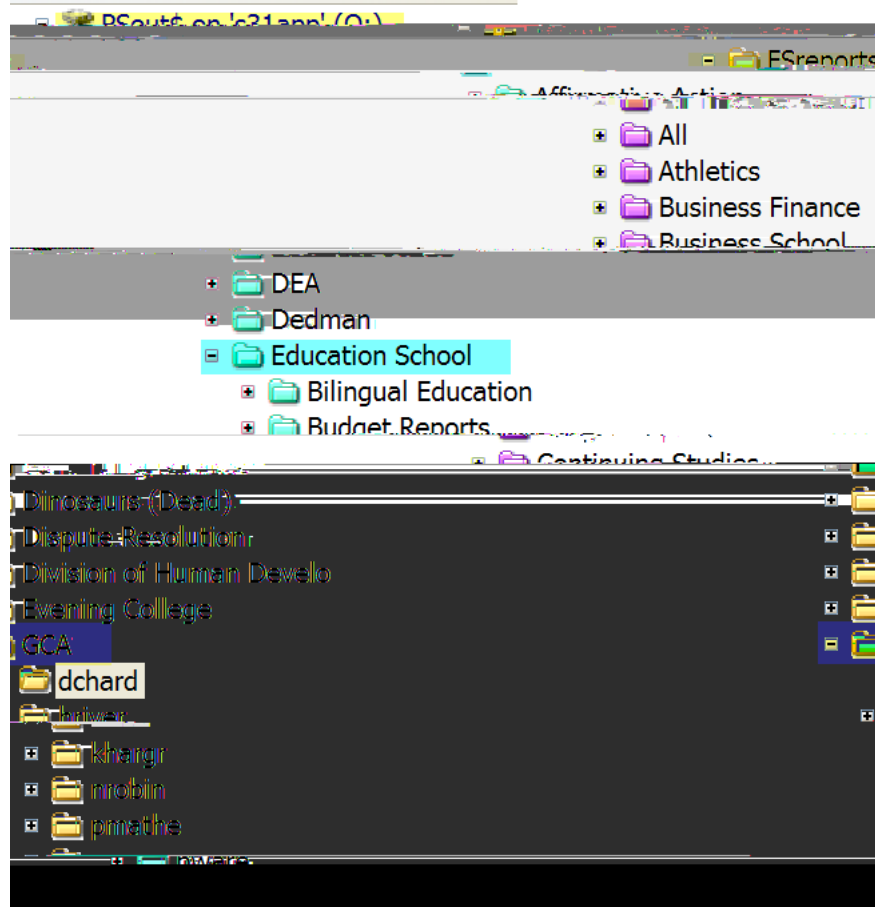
PSout$ on 'c31app' (O:)
FSreports
Affirmative Action
All
Athletics
Business Finance
Business School
DEA
Dedman
Education School
Bilingual Education
Budget Reports
Continuing Studies
Dinosaurs (Dead)
Dispute Resolution
Division of Human Develo
Evening College
GCA
dchard
kriver
khargr
nrobin
pmathe
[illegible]